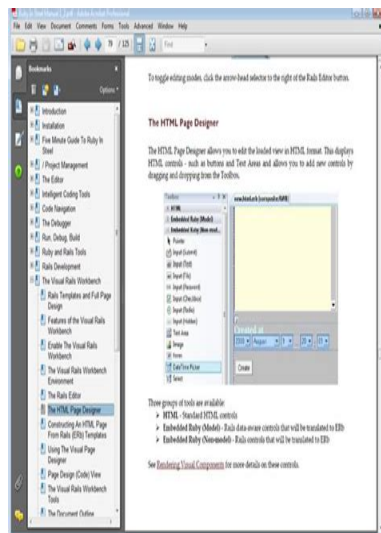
File Edit View Document Comments Forms Tools Advanced Window Help

Bookmarks

Options

Introduction

Installation

Five Minute Guide To Ruby In Steel

Project Management

The Editor

Intelligent Coding Tools

Code Navigation

The Debugger

Run, Debug, Build

Ruby and Rails Tools

Rails Development

The Visual Rails Workbench

Rails Templates and Full Page Design

Features of the Visual Rails Workbench

Enable The Visual Rails Workbench

The Visual Rails Workbench Environment

The Rails Editor

The HTML Page Designer

Constructing An HTML Page From Rails (ERb) Templates

Using The Visual Page Designer

Page Design (Code) View

The Visual Rails Workbench Tools

The Document Outline

To toggle editing modes, click the arrow-head selector to the right of the Rails Editor button.

The HTML Page Designer

The HTML Page Designer allows you to edit the loaded view in HTML format. This displays HTML controls - such as buttons and Text Areas and allows you to add new controls by dragging and dropping from the Toolbox.

Toolbox

HTML

Embedded Ruby (Model)

Embedded Ruby (Non-mod...

Pointer

Input (Submit)

Input (Text)

Input (File)

Input (Password)

Input (Checkbox)

Input (Radio)

Input (Hidden)

Text Area

Image

Form

Date Time Picker

Select

Created at

Create

Three groups of tools are available:

HTML - Standard HTML controls

Embedded Ruby (Model) - Rails data-aware controls that will be translated to ERb

Embedded Ruby (Non-model) - Rails controls that will be translated to ERb

See Rendering Visual Components for more details on these controls.